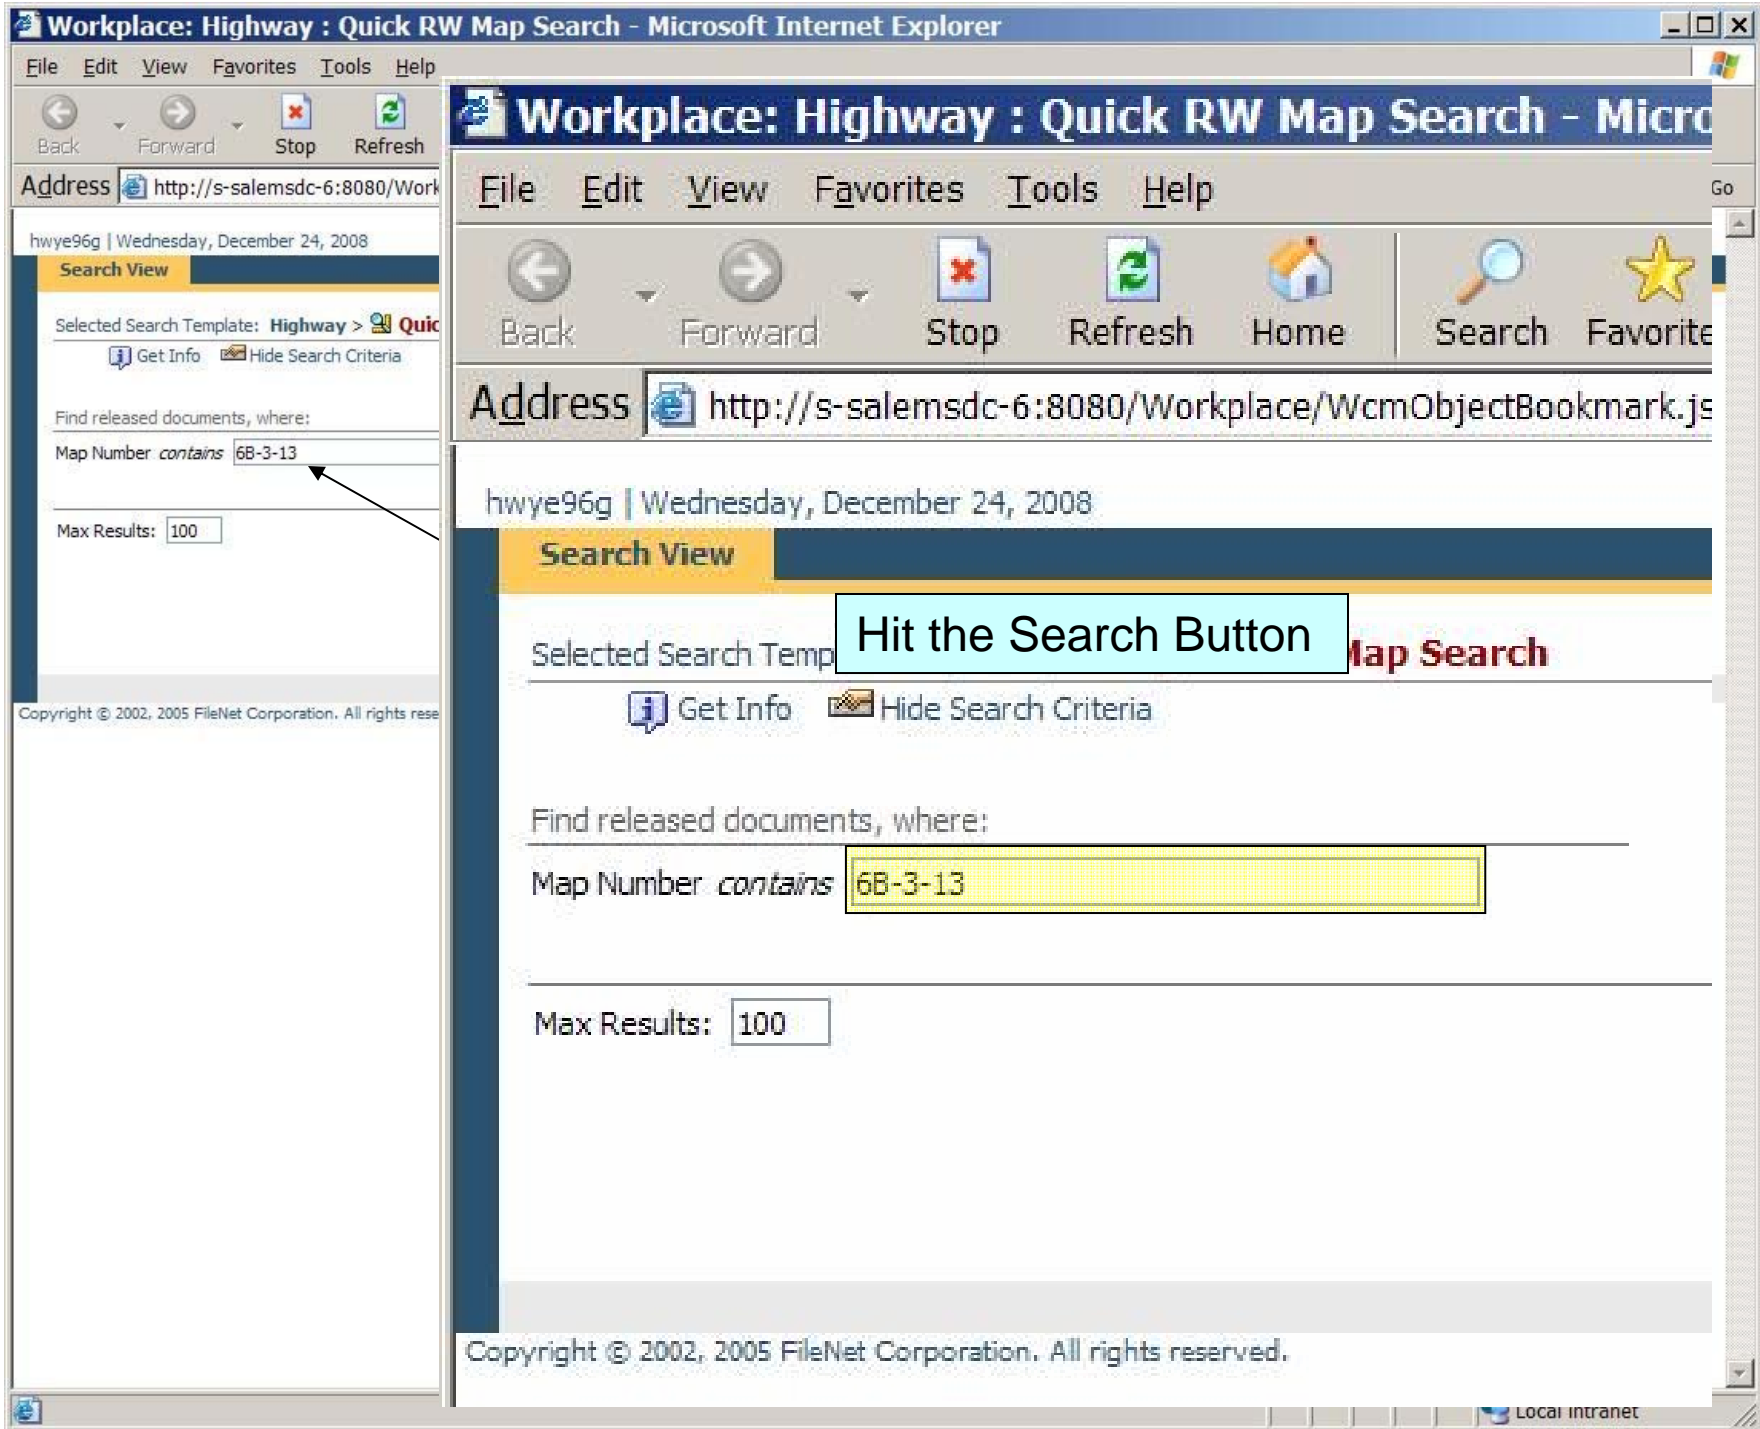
Workplace: Highway : Quick RW Map Search - Microsoft Internet Explorer

File Edit View Favorites Tools Help

Back Forward Stop Refresh

Address http://s-salemsdc-6:8080/Work

hwye96g | Wednesday, December 24, 2008

Search View

Selected Search Template: Highway > Quic

Get Info Hide Search Criteria

Find released documents, where:

Map Number contains 6B-3-13

Max Results: 100

Copyright © 2002, 2005 FileNet Corporation. All rights rese

Workplace: Highway : Quick RW Map Search - Micro

File Edit View Favorites Tools Help

Back Forward Stop Refresh Home Search Favorite

Address http://s-salemsdc-6:8080/Workplace/WcmObjectBookmark.js

Go

hwye96g | Wednesday, December 24, 2008

Search View

Selected Search Temp

Hit the Search Button

lap Search

Get Info Hide Search Criteria

Find released documents, where:

Map Number contains 6B-3-13

Max Results: 100

Copyright © 2002, 2005 FileNet Corporation. All rights reserved.

Local intranet